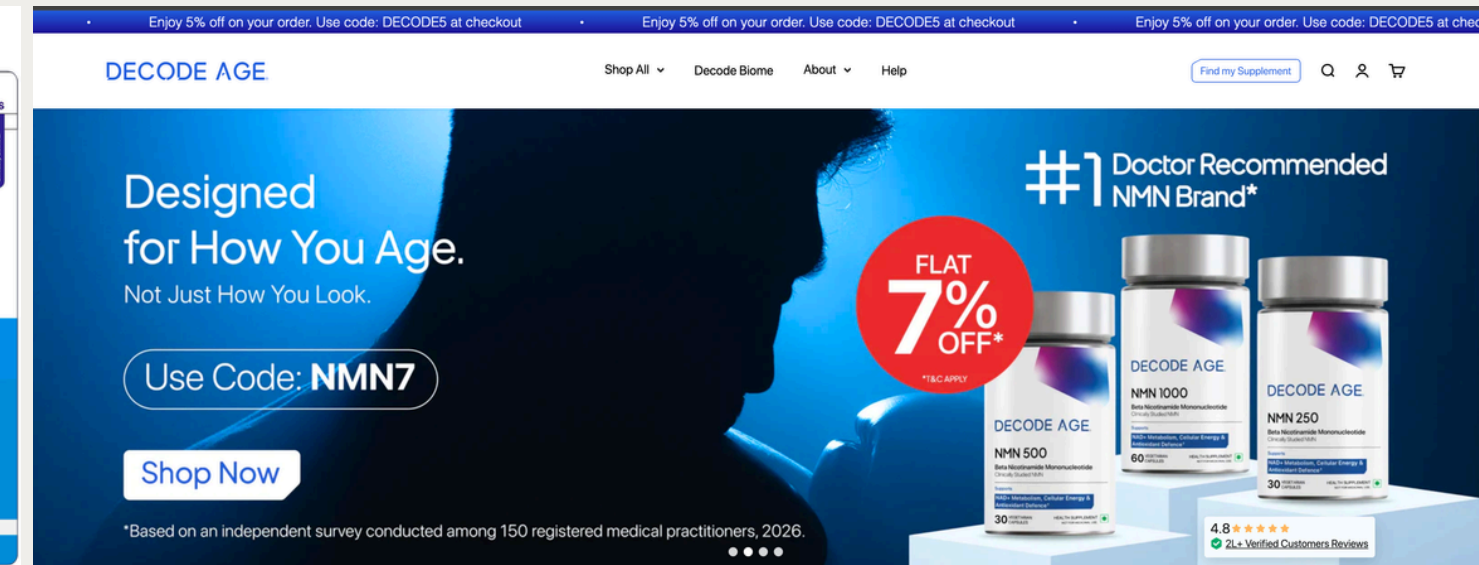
Enjoy 5% off on your order. Use code: DECODE5 at checkout • Enjoy 5% off on your order. Use code: DECODE5 at checkout • Enjoy 5% off on your order. Use code: DECODE5 at chec

DECODE AGE

Shop All Decode Biome About Help

Find my Supplement

Designed for How You Age.

Not Just How You Look.

Use Code: NMN7

Shop Now

*Based on an independent survey conducted among 150 registered medical practitioners, 2026.

#1 Doctor Recommended NMN Brand*

FLAT 7% OFF*

*T&C APPLY

DECODE AGE
NMN 500
Beta Nicotinamide Mononucleotide
30

DECODE AGE
NMN 1000
Beta Nicotinamide Mononucleotide
60

DECODE AGE
NMN 250
Beta Nicotinamide Mononucleotide
30

4.8 ★★★★★
2L+ Verified Customers Reviews